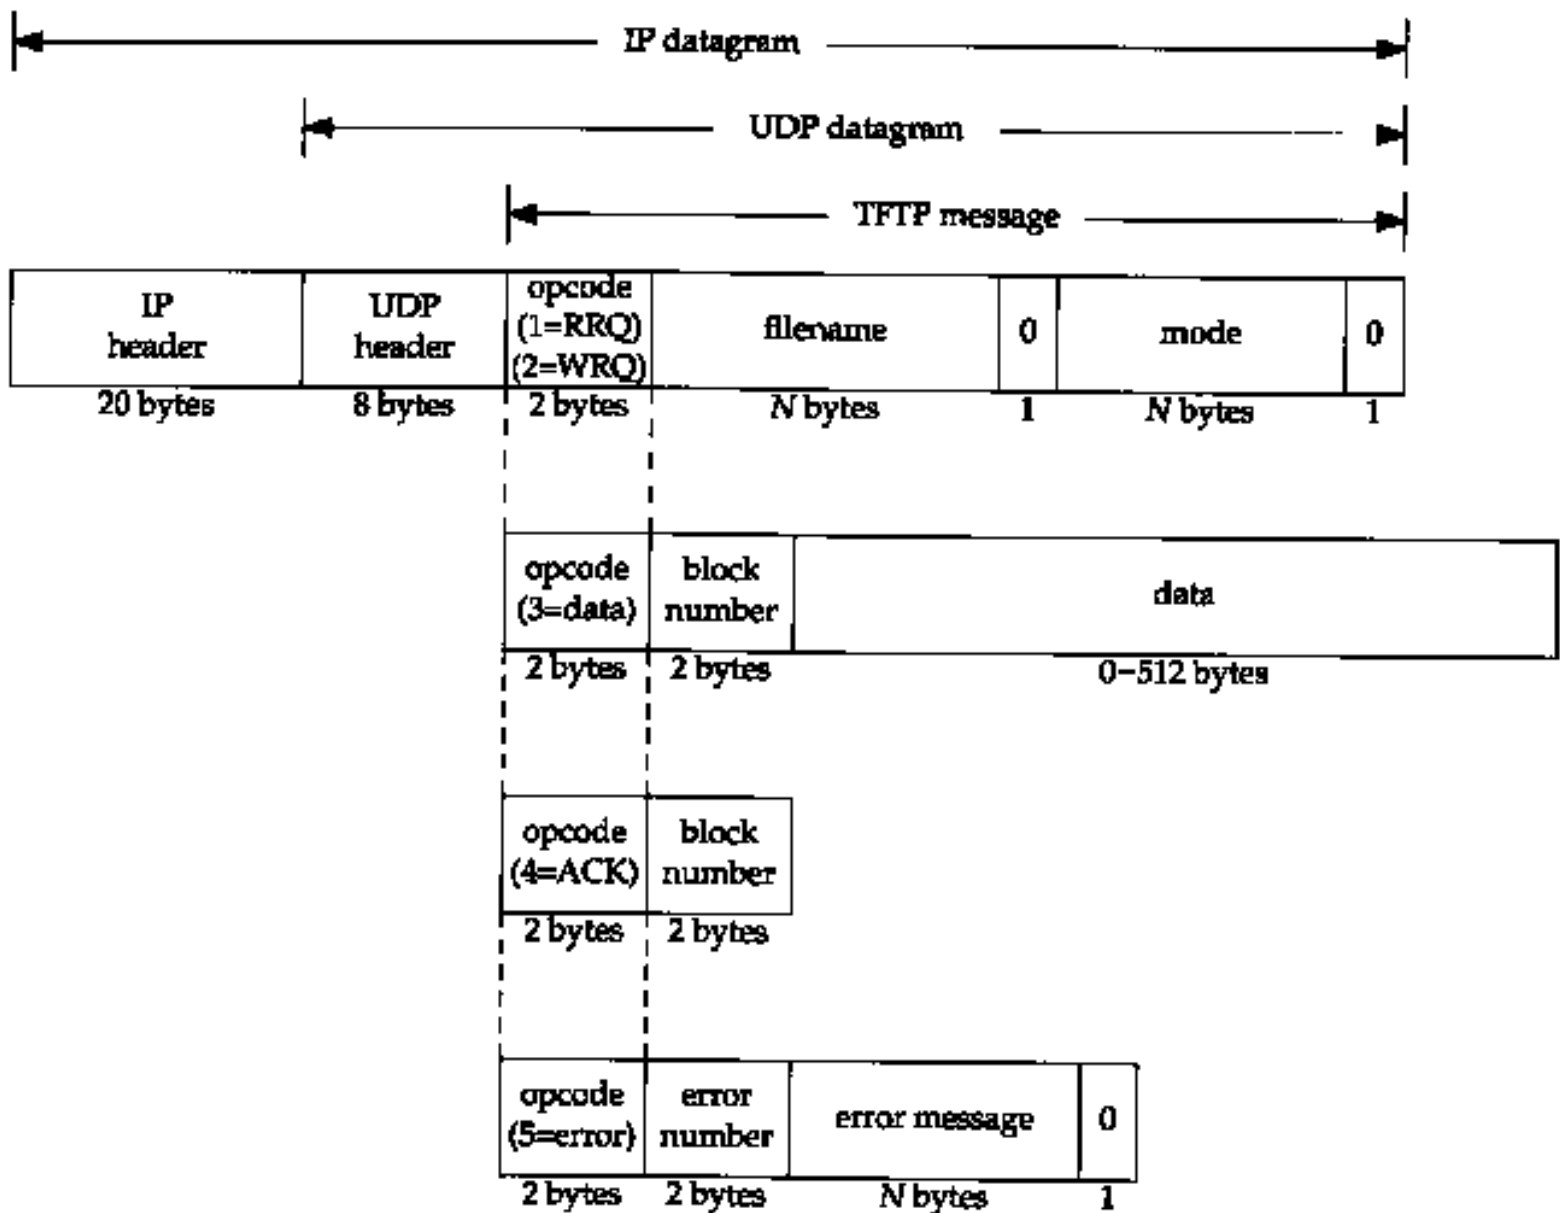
IP datagram

UDP datagram

TFTP message

| IP header | UDP header | opcode (1=RRQ) (2=WRQ) | filename | 0 | mode | 0 |
|---|---|---|---|---|---|---|
| 20 bytes | 8 bytes | 2 bytes | $N$ bytes | 1 | $N$ bytes | 1 |

| opcode (3=data) | block number | data |
|---|---|---|
| 2 bytes | 2 bytes | 0–512 bytes |

| opcode (4=ACK) | block number |
|---|---|
| 2 bytes | 2 bytes |

| opcode (5=error) | error number | error message | 0 |
|---|---|---|---|
| 2 bytes | 2 bytes | $N$ bytes | 1 |